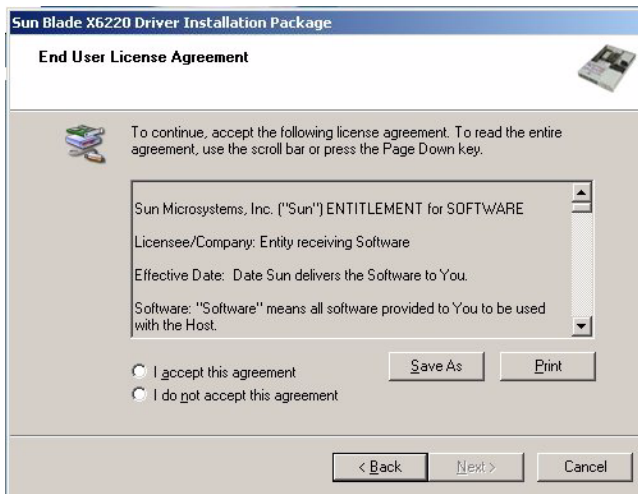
Sun Blade X6220 Driver Installation Package

End User License Agreement

To continue, accept the following license agreement. To read the entire agreement, use the scroll bar or press the Page Down key.

Sun Microsystems, Inc. ("Sun") ENTITLEMENT for SOFTWARE

Licensee/Company: Entity receiving Software

Effective Date: Date Sun delivers the Software to You.

Software: "Software" means all software provided to You to be used with the Host.

I accept this agreement

I do not accept this agreement

Save As

Print

< Back

Next >

Cancel